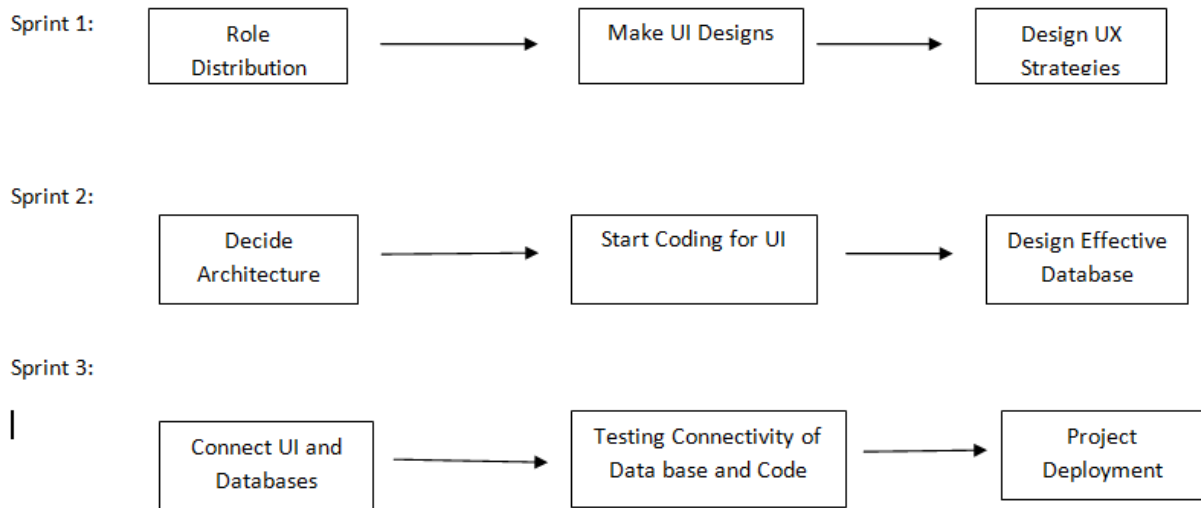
Sprint 1:

Role Distribution

Make UI Designs

Design UX Strategies

Sprint 2:

Decide Architecture

Start Coding for UI

Design Effective Database

Sprint 3:

Connect UI and Databases

Testing Connectivity of Data base and Code

Project Deployment